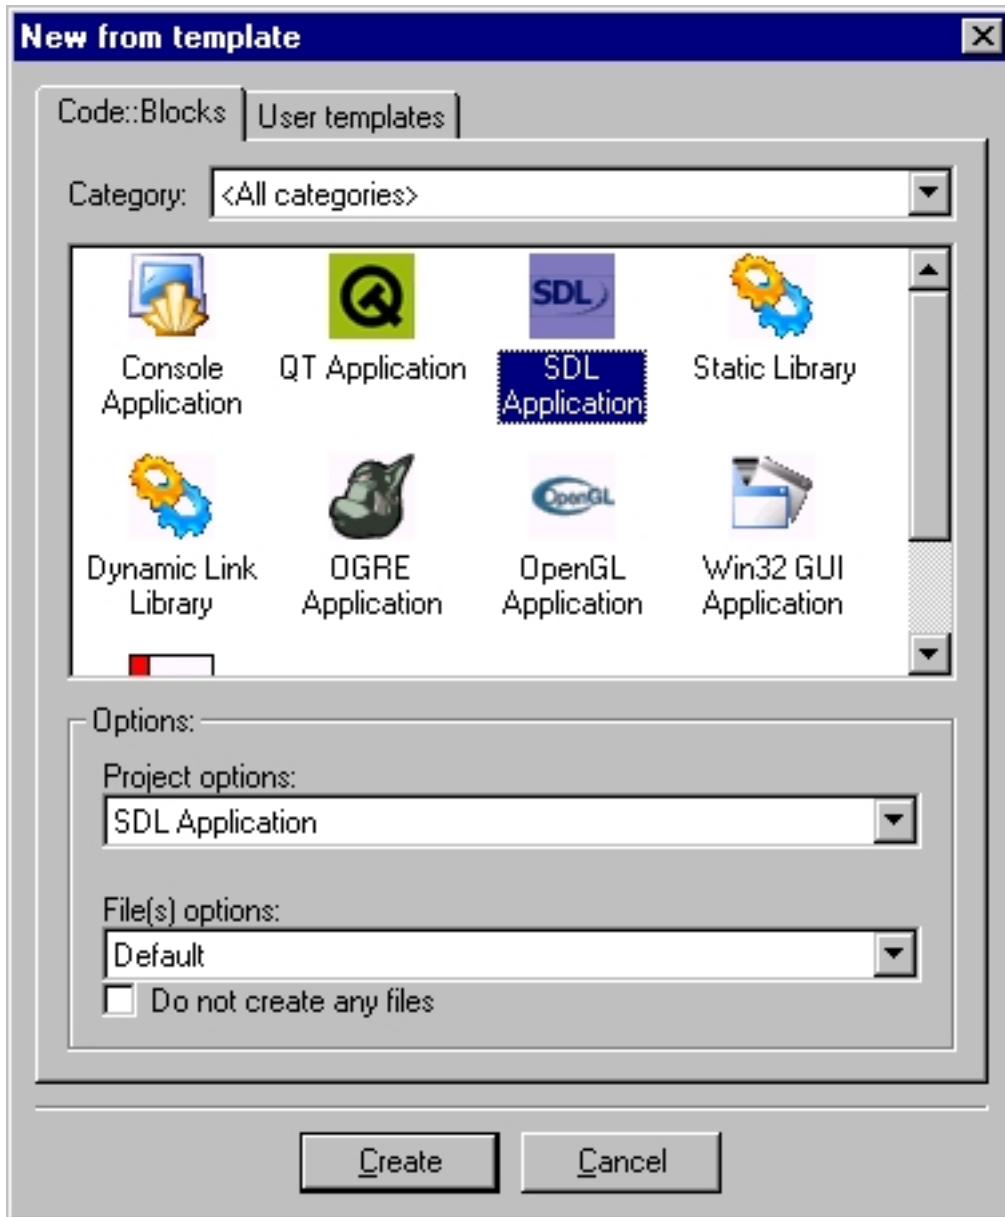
New from template

Code::Blocks
User templates

Category:
<All categories>

SDL

Console Application
QT Application
SDL Application
Static Library

OpenGL

Dynamic Link Library
OGRE Application
OpenGL Application
Win32 GUI Application

Options:

Project options:
SDL Application

File(s) options:
Default

Do not create any files

Create
Cancel